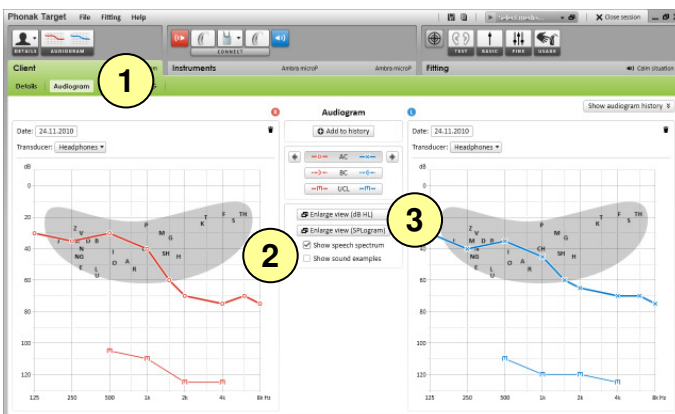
Phonak Target File Fitting Help

Close session

DETAILS AUDIOGRAM

CONNECT

TEST BASIC FINE USAGE

Client

1

Instruments Ambra microP Ambra microP

Fitting

Calm situation

Details Audiogram

Audiogram

Show audiogram history

Date: 24.11.2010

Transducer: Headphones

Add to history

AC

BC

UCL

Enlarge view (dB HL)

Enlarge view (SPLogram)

Show speech spectrum

Show sound examples

2

3

Date: 24.11.2010

Transducer: Headphones

dB

0

20

40

60

80

100

120

125 250 500 1k 2k 4k 8k Hz

Z V J M D B N NG E L U I O A R P CH SH H G K F S TH

dB

0

20

40

60

80

100

120

125 250 500 1k 2k 4k 8k Hz